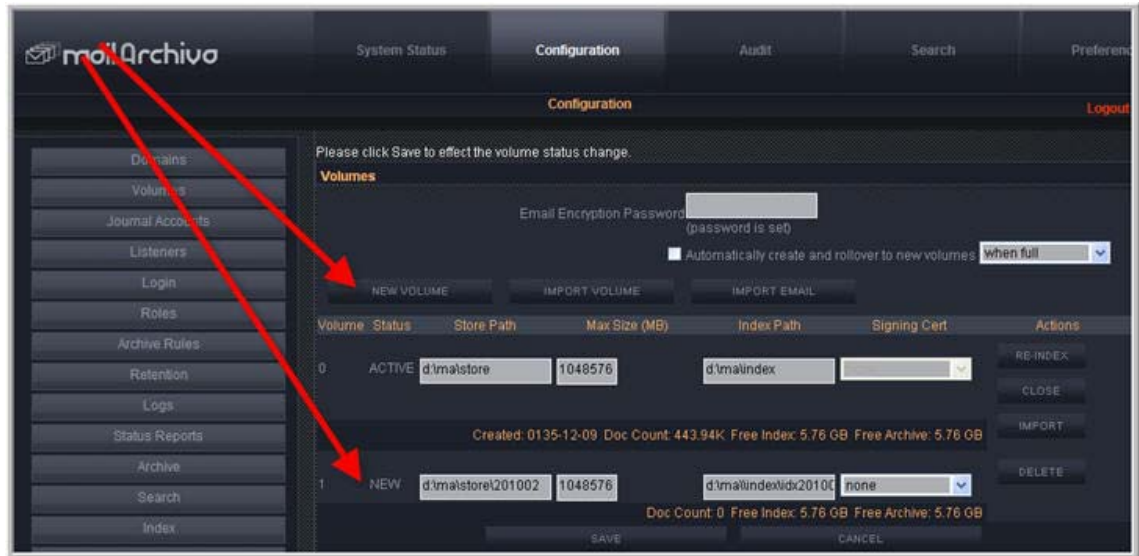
mailArchiva

System Status | Configuration | Audit | Search | Preferenc

Configuration

Logout

Domains
Volumes
Journal Accounts
Listeners
Login
Roles
Archive Rules
Retention
Logs
Status Reports
Archive
Search
Index

Please click Save to effect the volume status change.

Volumes

Email Encryption Password
(password is set)

Automatically create and rollover to new volumes when full

NEW VOLUME | IMPORT VOLUME | IMPORT EMAIL

| Volume | Status | Store Path | Max Size (MB) | Index Path | Signing Cert | Actions |
|---|---|---|---|---|---|---|
| 0 | ACTIVE | d:\ma\store | 1048576 | d:\ma\index | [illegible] | RE-INDEX CLOSE IMPORT |
| 1 | NEW | d:\ma\store\201002 | 1048576 | d:\ma\index\idx20100 | none | DELETE |

Created: 0135-12-09 Doc Count: 443.94K Free Index: 5.76 GB Free Archive: 5.76 GB

Doc Count: 0 Free Index: 5.76 GB Free Archive: 5.76 GB

SAVE | CANCEL